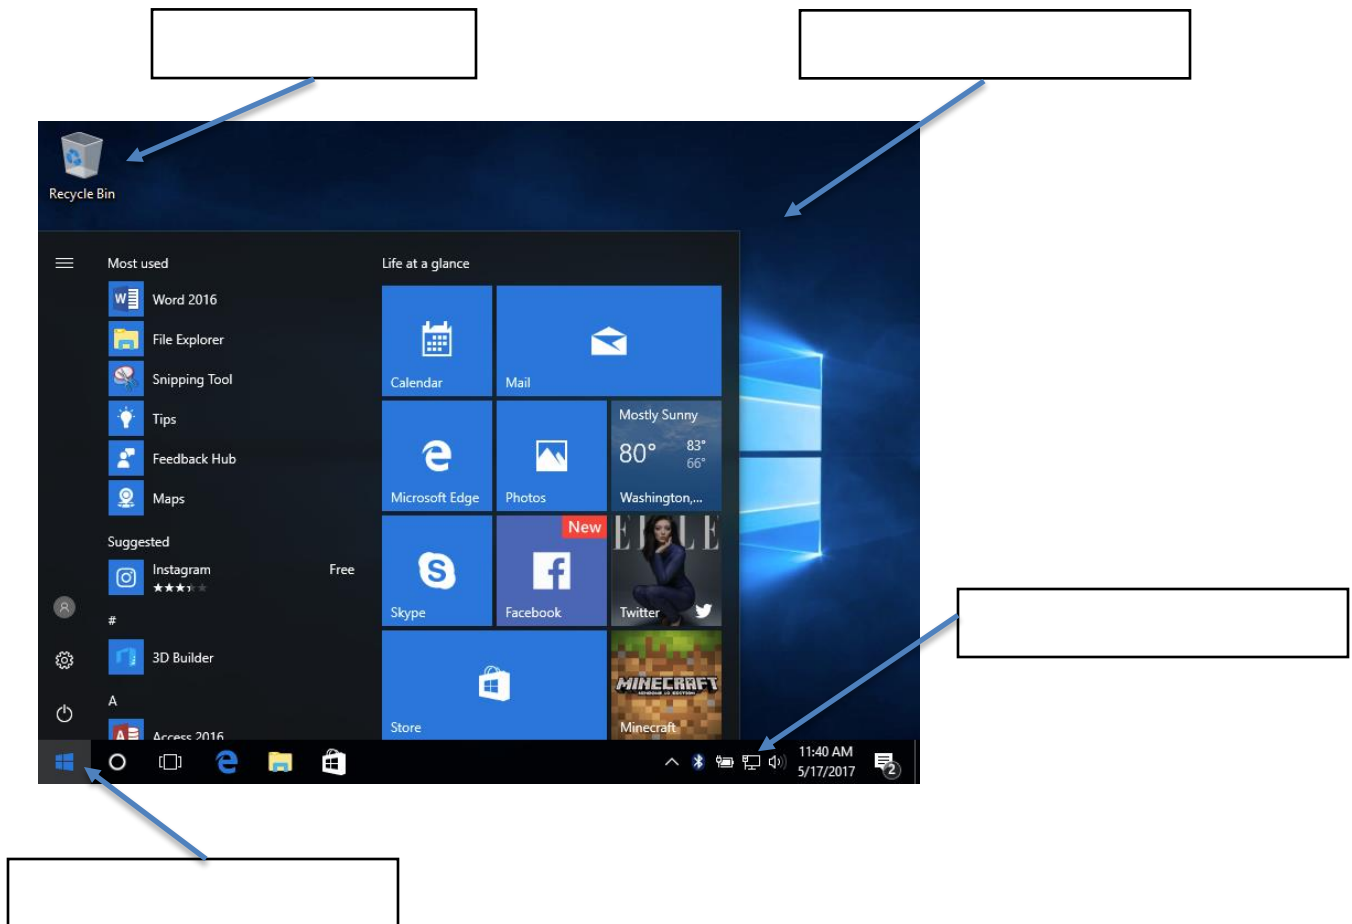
Recycle Bin

Most used

Word 2016

File Explorer

Snipping Tool

Tips

Feedback Hub

Maps

Suggested

Instagram

Free

#

3D Builder

A

Access 2016

Life at a glance

Calendar

Mail

Microsoft Edge

Photos

Mostly Sunny

80°

83°

66°

Washington,...

Skype

New

Facebook

ELLE

Twitter

Store

MINECRAFT

Minecraft

11:40 AM

5/17/2017

2